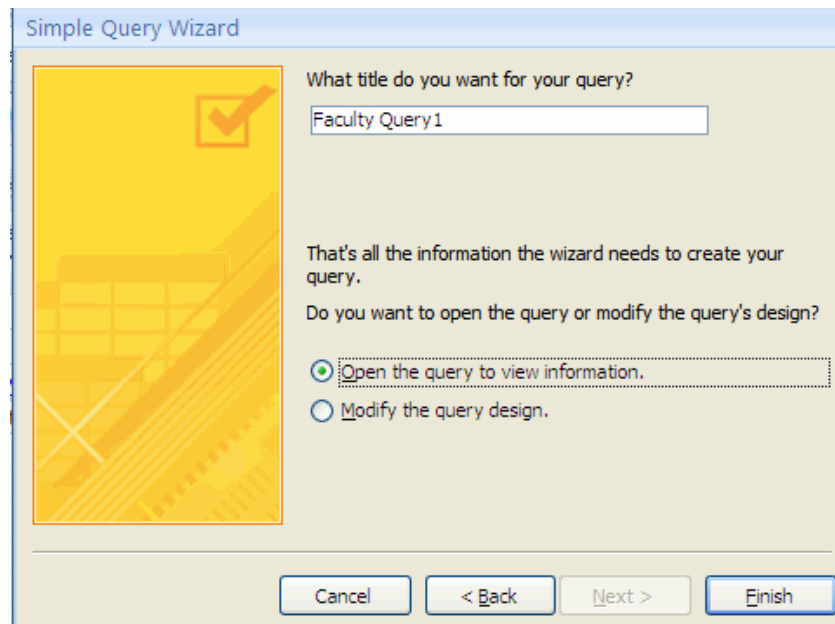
Simple Query Wizard

What title do you want for your query?

Faculty Query1

That's all the information the wizard needs to create your query.

Do you want to open the query or modify the query's design?

Open the query to view information.

Modify the query design.

Cancel

< Back

Next >

Finish